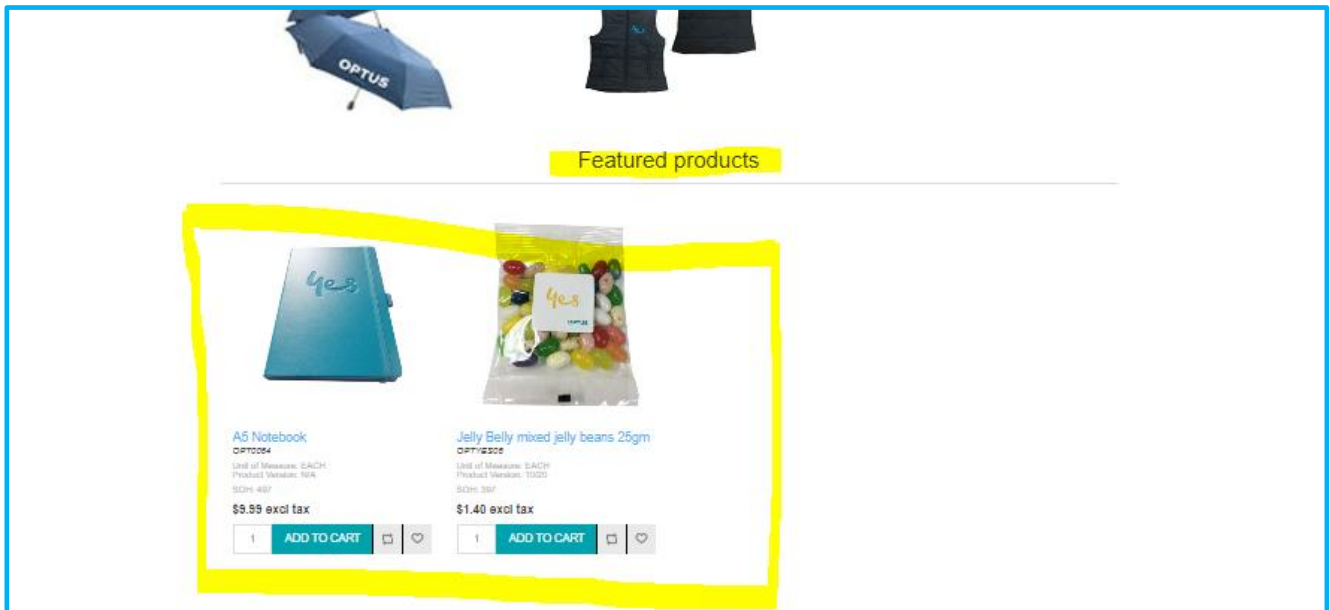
OPTUS

Featured products

yes

yes
OPTUS

A5 Notebook
OPT0064
Unit of Measure: EACH
Product Version: N/A
SOH: 497
$9.99 excl tax
1 ADD TO CART

Jelly Belly mixed jelly beans 25gm
OPTYES06
Unit of Measure: EACH
Product Version: 1020
SOH: 397
$1.40 excl tax
1 ADD TO CART